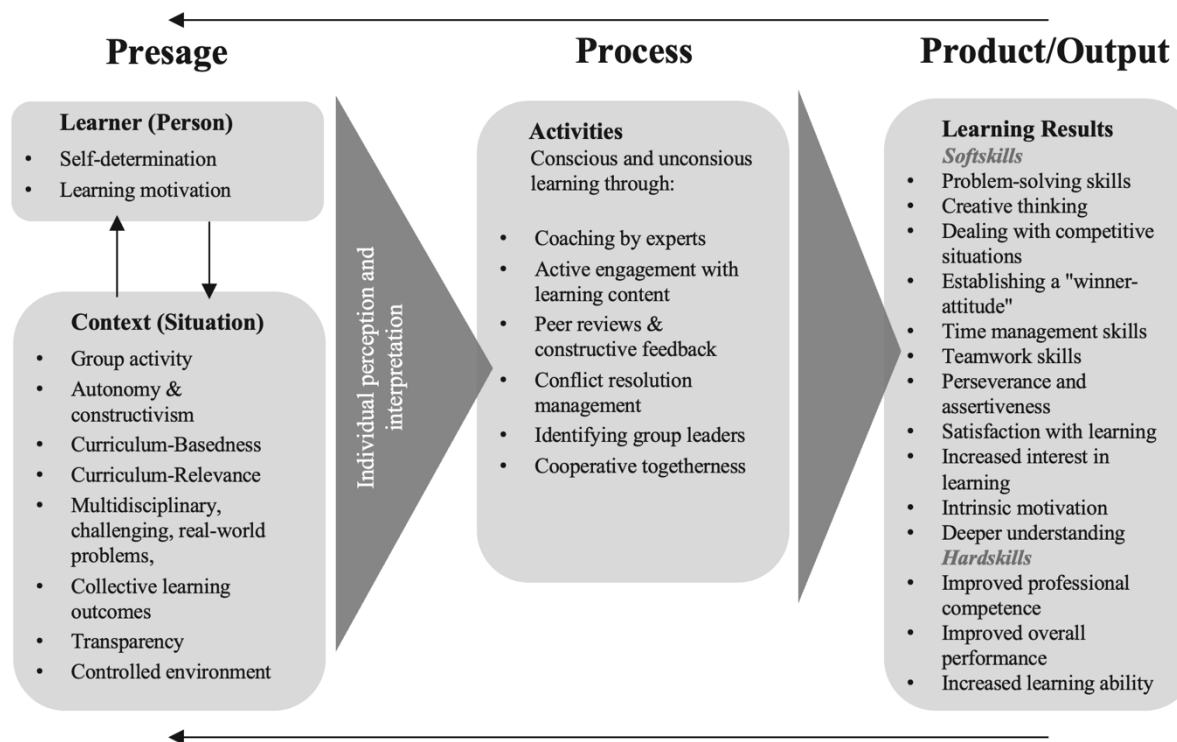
Presage

Process

Product/Output

Learner (Person)
• Self-determination
• Learning motivation

Context (Situation)
• Group activity
• Autonomy & constructivism
• Curriculum-Basedness
• Curriculum-Relevance
• Multidisciplinary, challenging, real-world problems,
• Collective learning outcomes
• Transparency
• Controlled environment

Individual perception and interpretation

Activities
Conscious and unconsious learning through:
• Coaching by experts
• Active engagement with learning content
• Peer reviews & constructive feedback
• Conflict resolution management
• Identifying group leaders
• Cooperative togetherness

Learning Results
Softskills
• Problem-solving skills
• Creative thinking
• Dealing with competitive situations
• Establishing a "winner-attitude"
• Time management skills
• Teamwork skills
• Perseverance and assertiveness
• Satisfaction with learning
• Increased interest in learning
• Intrinsic motivation
• Deeper understanding
Hardskills
• Improved professional competence
• Improved overall performance
• Increased learning ability